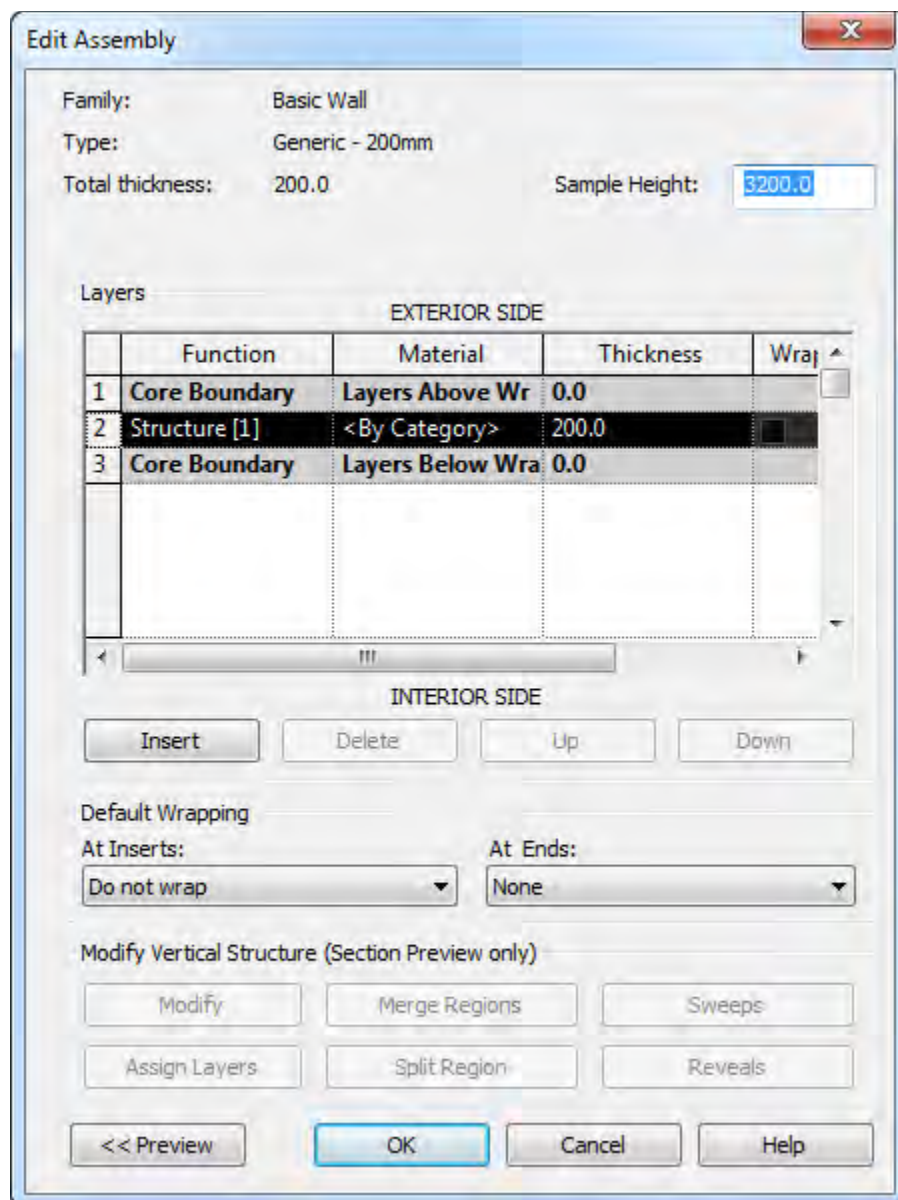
Edit Assembly

Family: Basic Wall
Type: Generic - 200mm
Total thickness: 200.0
Sample Height: 3200.0

Layers
EXTERIOR SIDE

| | Function | Material | Thickness | Wra |
|---|---|---|---|---|
| 1 | Core Boundary | Layers Above Wr | 0.0 | |
| 2 | Structure [1] | <By Category> | 200.0 | |
| 3 | Core Boundary | Layers Below Wra | 0.0 | |

INTERIOR SIDE

Insert Delete Up Down

Default Wrapping
At Inserts: Do not wrap
At Ends: None

Modify Vertical Structure (Section Preview only)
Modify Merge Regions Sweeps
Assign Layers Split Region Reveals

<< Preview OK Cancel Help